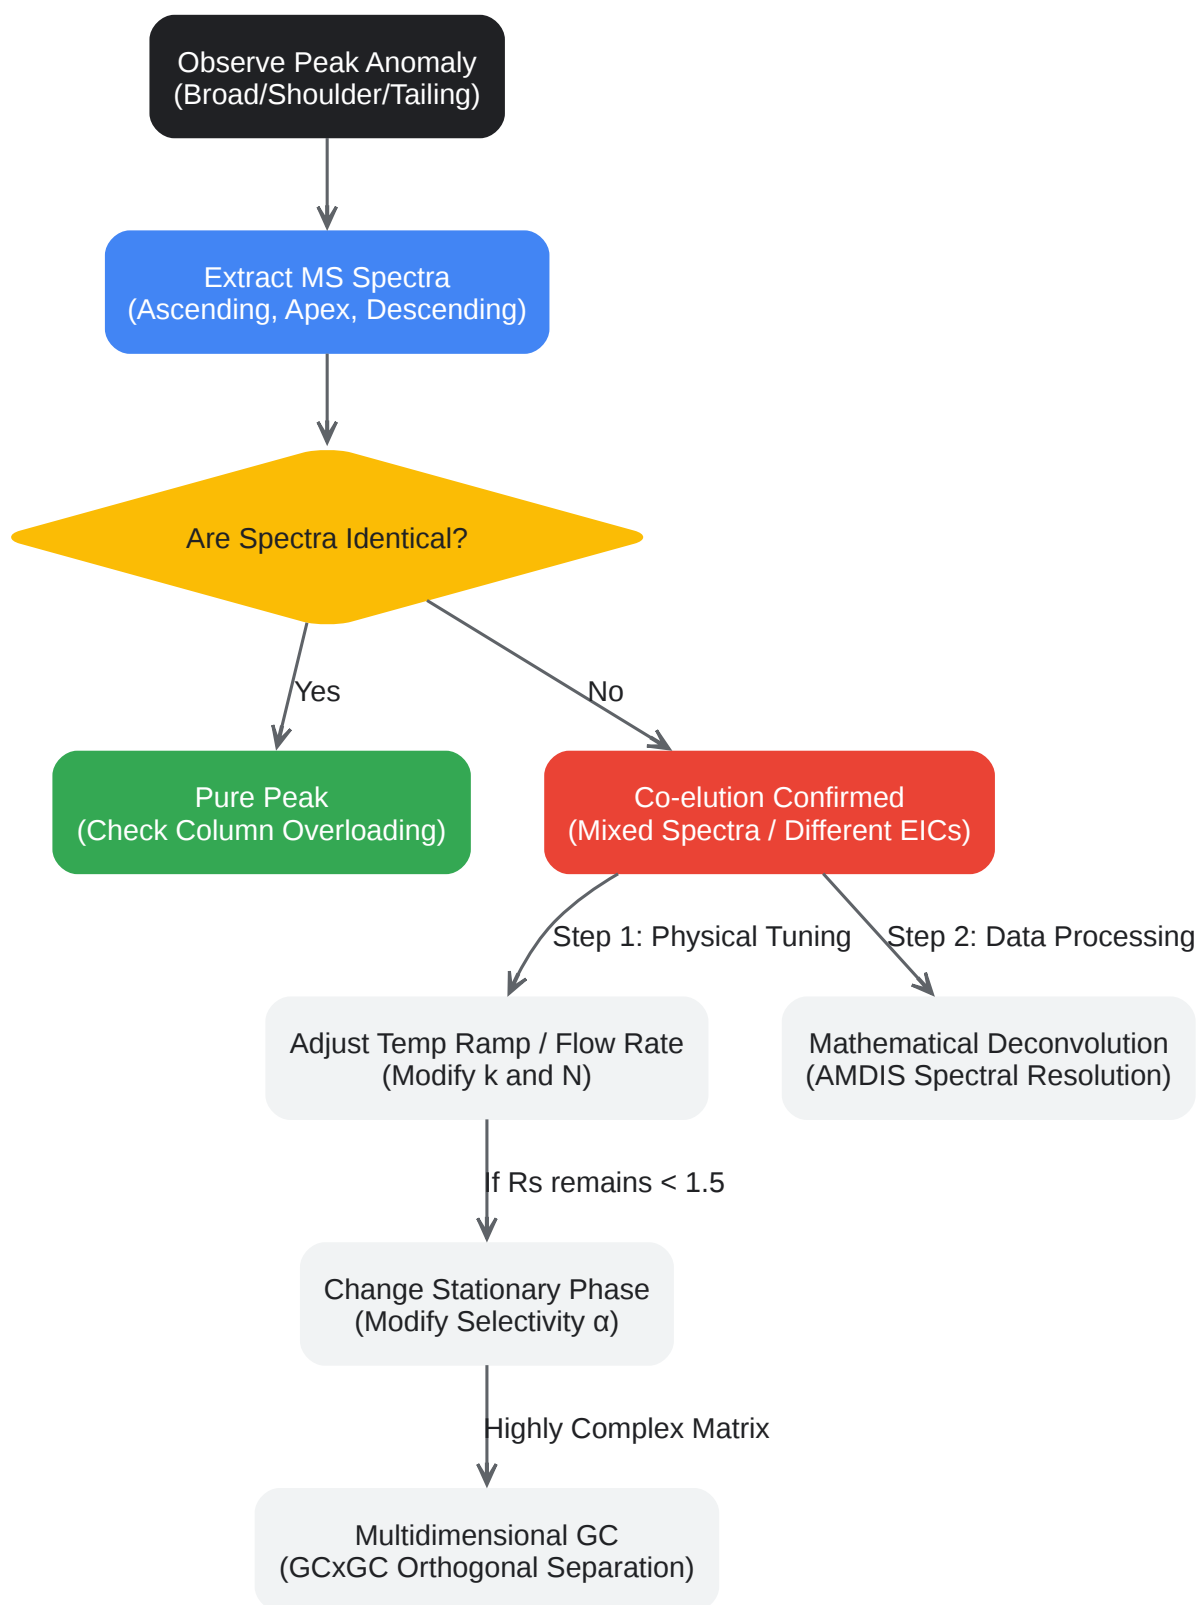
Observe Peak Anomaly
(Broad/Shoulder/Tailing)

Extract MS Spectra
(Ascending, Apex, Descending)

Are Spectra Identical?

Yes

No

Pure Peak
(Check Column Overloading)

Co-elution Confirmed
(Mixed Spectra / Different EICs)

Step 1: Physical Tuning

Step 2: Data Processing

Adjust Temp Ramp / Flow Rate
(Modify k and N)

Mathematical Deconvolution
(AMDIS Spectral Resolution)

If Rs remains < 1.5

Change Stationary Phase
(Modify Selectivity α)

Highly Complex Matrix

Multidimensional GC
(GCxGC Orthogonal Separation)